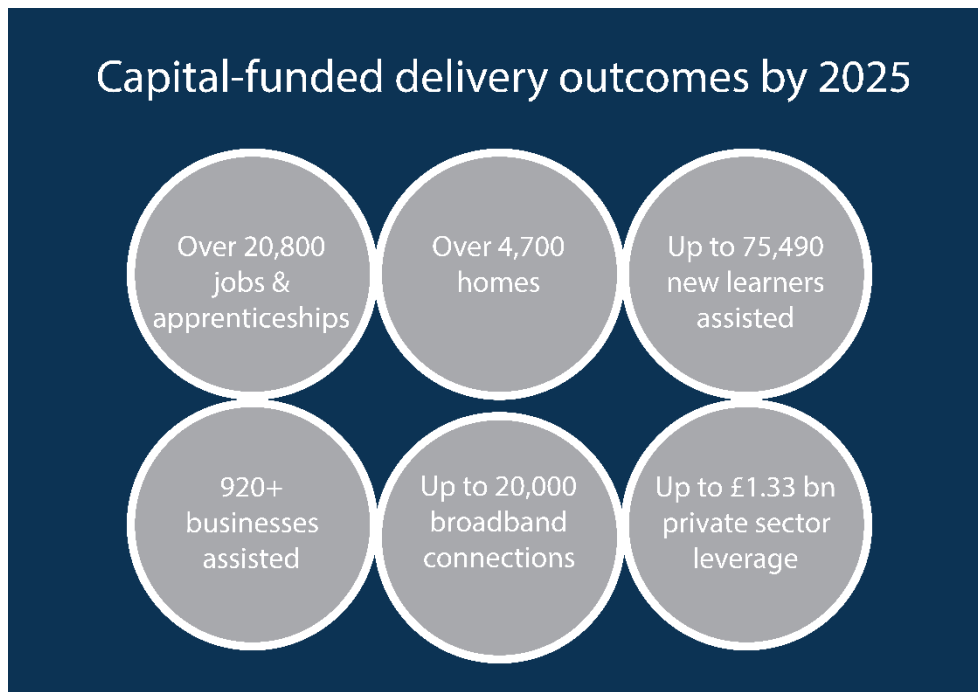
Capital-funded delivery outcomes by 2025

Over 20,800 jobs & apprenticeships

Over 4,700 homes

Up to 75,490 new learners assisted

920+ businesses assisted

Up to 20,000 broadband connections

Up to £1.33 bn private sector leverage